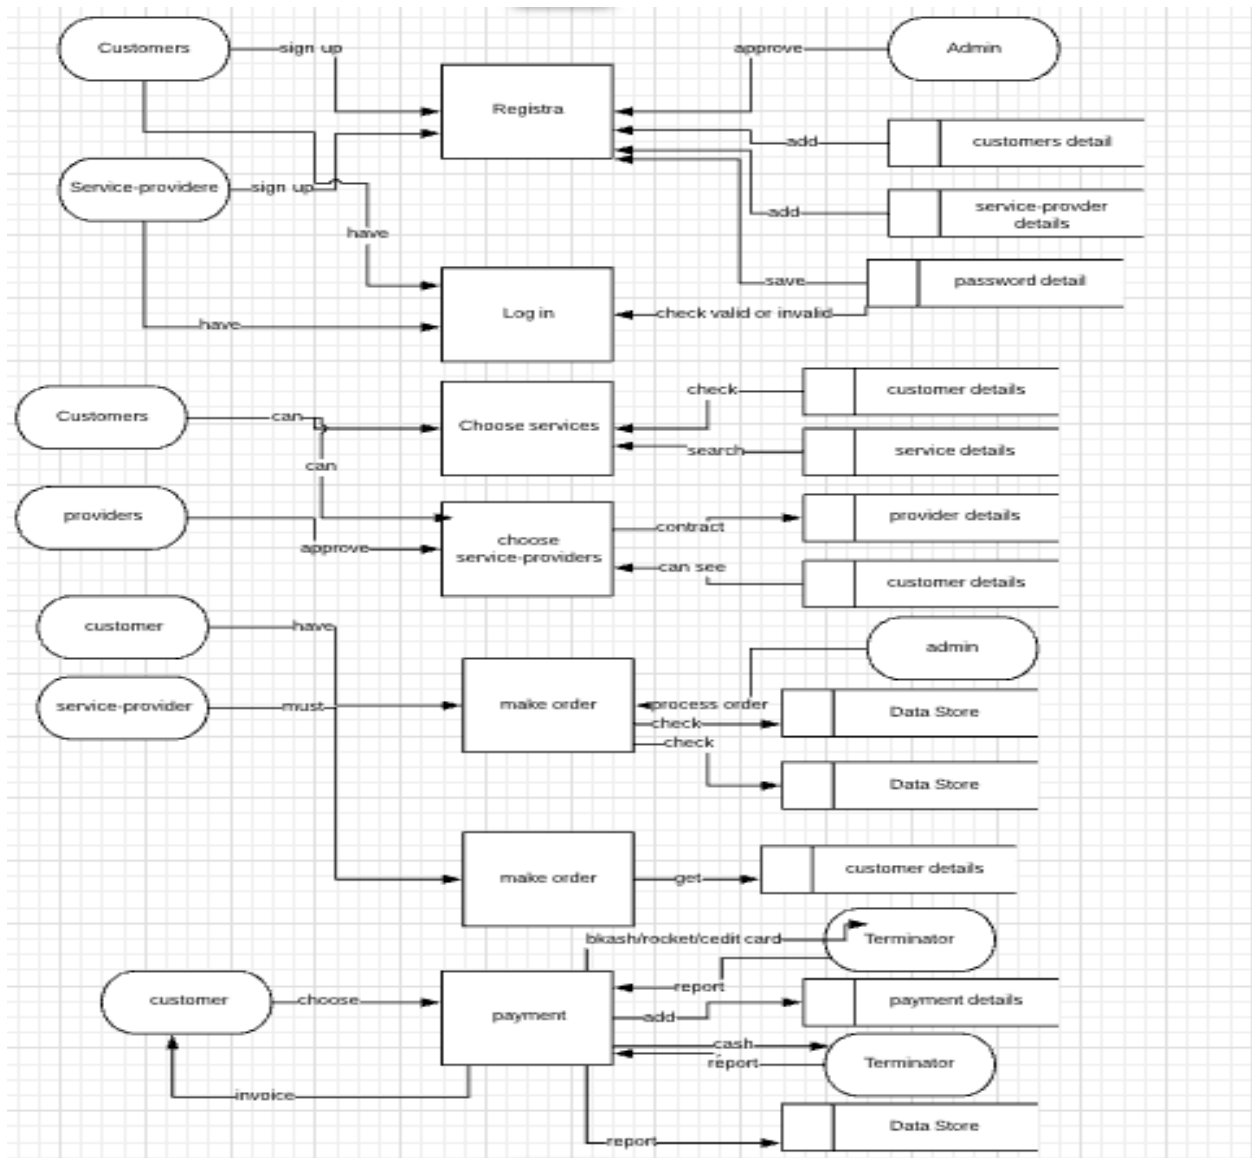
Customers
sign up
approve
Admin
Registra
add
customers detail
Service-providere
sign up
have
add
service-provder details
save
password detail
Log in
have
check valid or invalid
check
customer details
Customers
can
Choose services
can
search
service details
providers
choose service-providers
contract
provider details
approve
can see
customer details
customer
have
admin
service-provider
must
make order
process order
check
Data Store
check
Data Store
make order
get
customer details
bkash/rocket/cedit card
Terminator
report
customer
choose
payment
add
payment details
cash
report
Terminator
invoice
report
Data Store